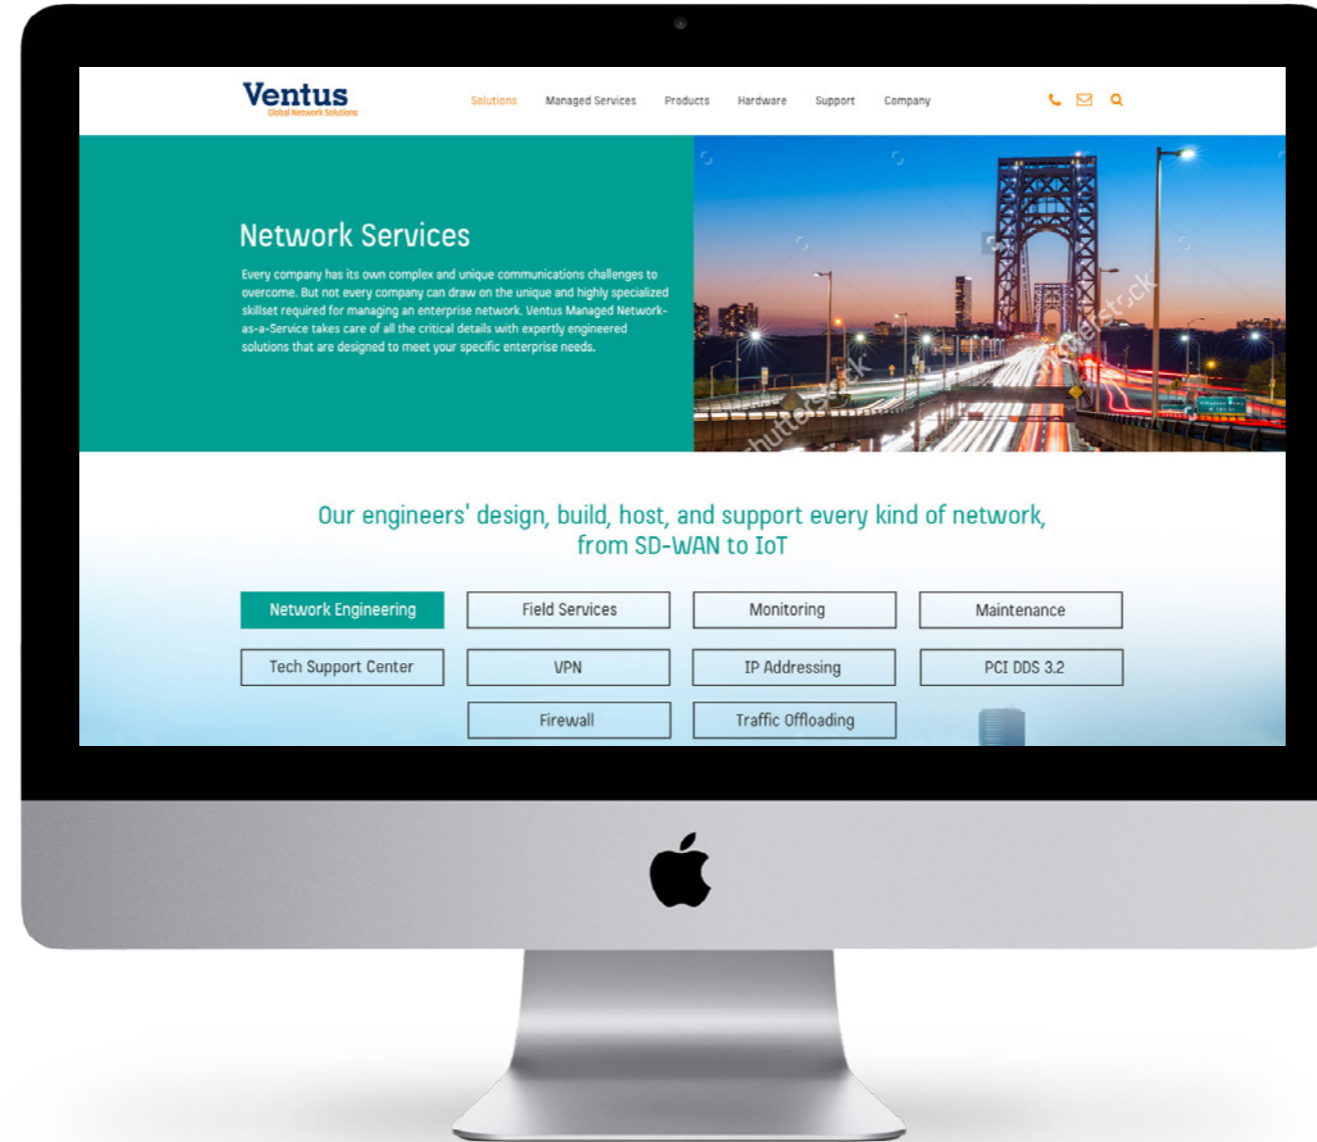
Ventus
Global Network Solutions

Solutions Managed Services Products Hardware Support Company

Network Services

Every company has its own complex and unique communications challenges to overcome. But not every company can draw on the unique and highly specialized skillset required for managing an enterprise network. Ventus Managed Network-as-a-Service takes care of all the critical details with expertly engineered solutions that are designed to meet your specific enterprise needs.

shutterstock shutterstock

Our engineers' design, build, host, and support every kind of network, from SD-WAN to IoT

| Network Engineering | Field Services | Monitoring | Maintenance |
|---|---|---|---|
| Tech Support Center | VPN | IP Addressing | PCI DDS 3.2 |
| | Firewall | Traffic Offloading | |